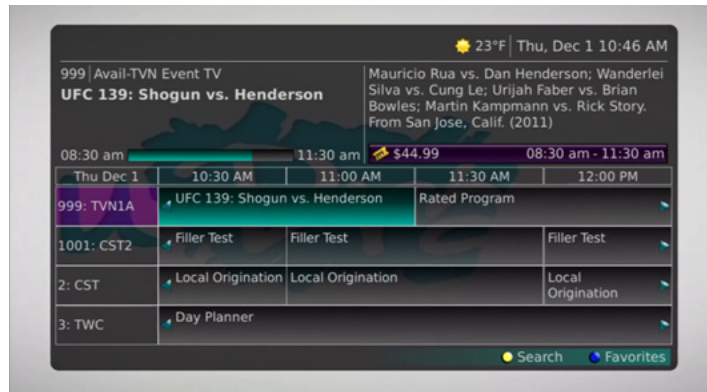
23°F | Thu, Dec 1 10:46 AM

999 | Avail-TVN Event TV
UFC 139: Shogun vs. Henderson

Mauricio Rua vs. Dan Henderson; Wanderlei Silva vs. Cung Le; Urijah Faber vs. Brian Bowles; Martin Kampmann vs. Rick Story. From San Jose, Calif. (2011)

08:30 am 11:30 am $44.99 08:30 am - 11:30 am

| Thu Dec 1 | 10:30 AM | 11:00 AM | 11:30 AM | 12:00 PM |
|---|---|---|---|---|
| 999: TVN1A | UFC 139: Shogun vs. Henderson | | Rated Program | |
| 1001: CST2 | Filler Test | Filler Test | | Filler Test |
| 2: CST | Local Origination | Local Origination | | Local Origination |
| 3: TWC | Day Planner | | | |

Search Favorites